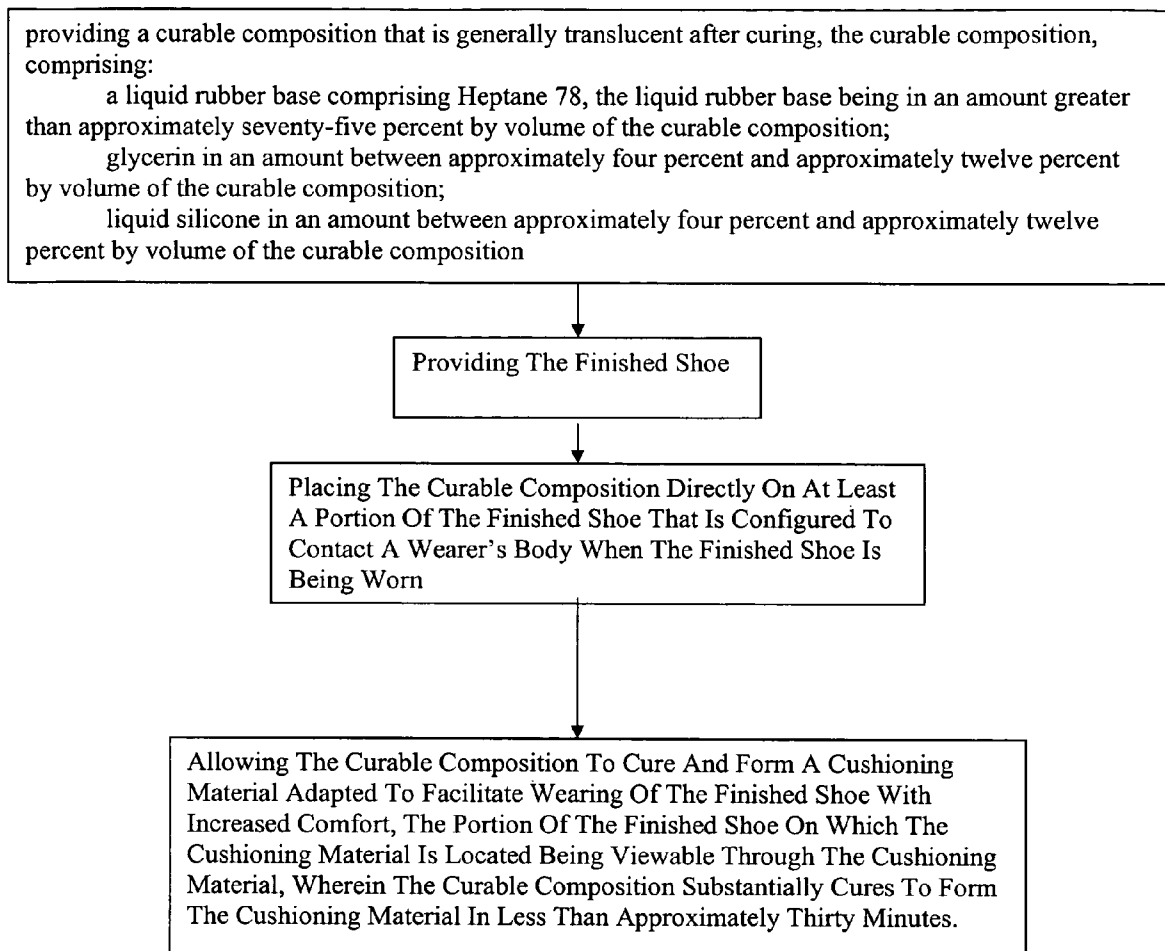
providing a curable composition that is generally translucent after curing, the curable composition, comprising:

a liquid rubber base comprising Heptane 78, the liquid rubber base being in an amount greater than approximately seventy-five percent by volume of the curable composition;

glycerin in an amount between approximately four percent and approximately twelve percent by volume of the curable composition;

liquid silicone in an amount between approximately four percent and approximately twelve percent by volume of the curable composition

Providing The Finished Shoe

Placing The Curable Composition Directly On At Least A Portion Of The Finished Shoe That Is Configured To Contact A Wearer's Body When The Finished Shoe Is Being Worn

Allowing The Curable Composition To Cure And Form A Cushioning Material Adapted To Facilitate Wearing Of The Finished Shoe With Increased Comfort, The Portion Of The Finished Shoe On Which The Cushioning Material Is Located Being Viewable Through The Cushioning Material, Wherein The Curable Composition Substantially Cures To Form The Cushioning Material In Less Than Approximately Thirty Minutes.